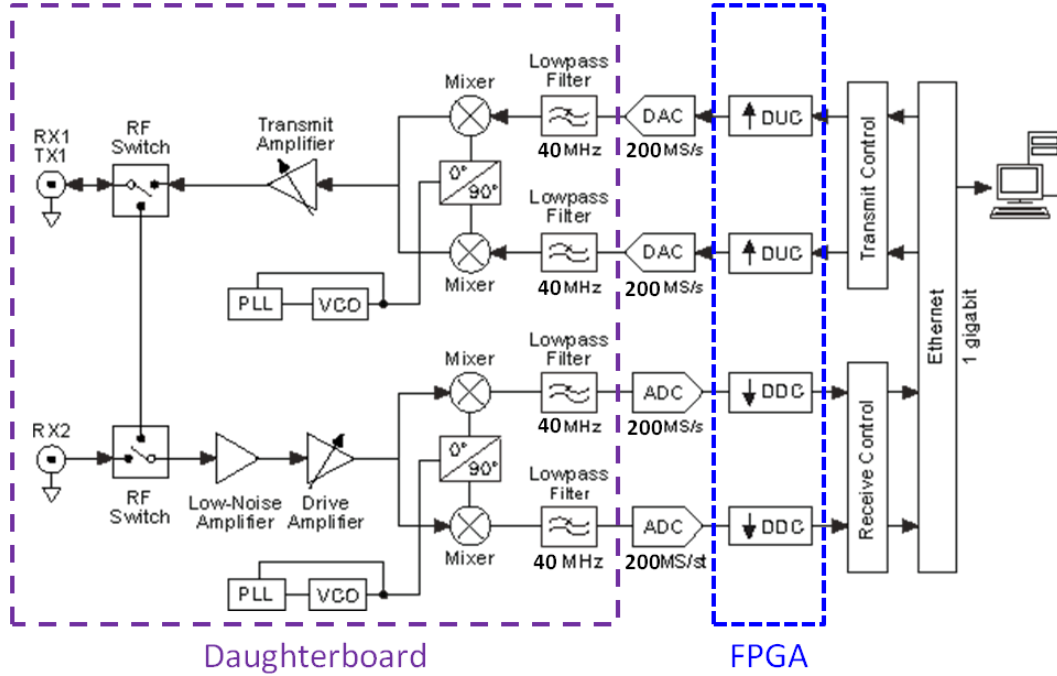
RX1
TX1

RF
Switch

Transmit
Amplifier

Mixer

Lowpass
Filter

40 MHz

DAC

200 MS/s

DUC

Transmit Control

0°
90°

Lowpass
Filter

Mixer

40 MHz

DAC

200 MS/s

DUC

PLL

VCO

Mixer

Lowpass
Filter

ADC

DDC

Ethernet

1 gigabit

RX2

40 MHz

200MS/s

Receive Control

0°
90°

RF
Switch

Low-Noise
Amplifier

Drive
Amplifier

Lowpass
Filter

Mixer

40 MHz

ADC

200MS/st

DDC

PLL

VCO

Daughterboard

FPGA